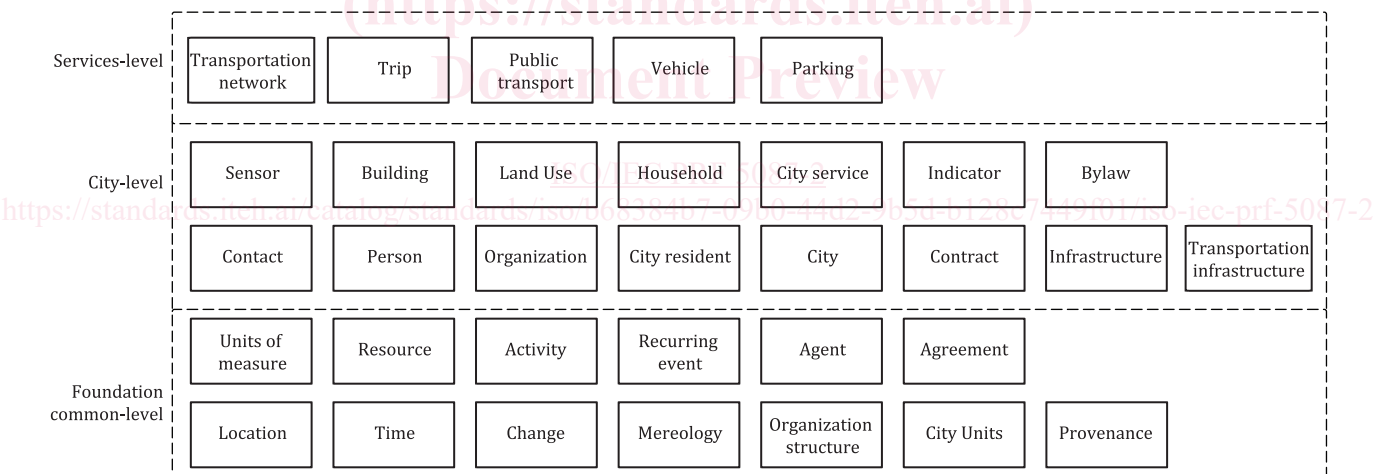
(https://standards.iteh.ai)
Document Preview

Services-level

Transportation network

Trip

Public transport

Vehicle

Parking

City-level

Sensor

Building

Land Use

Household

City service

Indicator

Bylaw

ISO/IEC PRF 5087-2

https://standards.iteh.ai/catalog/standards/iso/b68384b7-0980-44d2-9b5d-b128c7449f01/iso-iec-prf-5087-2

Contact

Person

Organization

City resident

City

Contract

Infrastructure

Transportation infrastructure

Foundation common-level

Units of measure

Resource

Activity

Recurring event

Agent

Agreement

Location

Time

Change

Mereology

Organization structure

City Units

Provenance